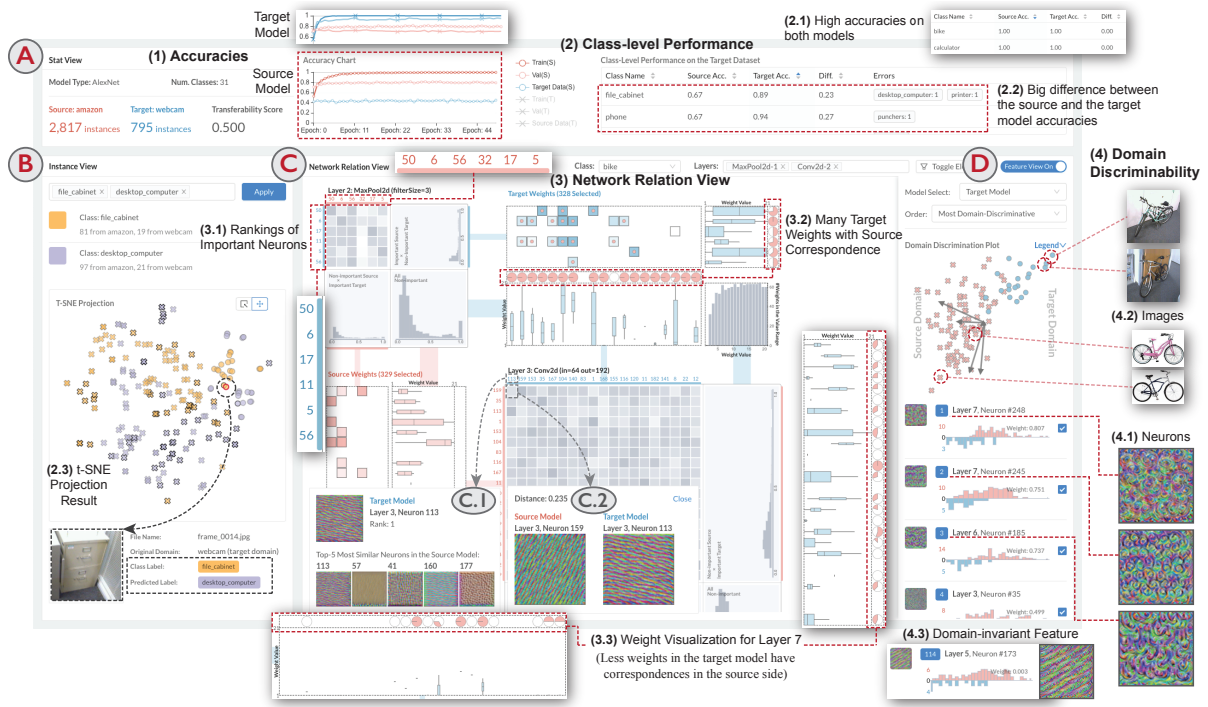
Target Model

(2.1) High accuracies on both models

| Class Name | Source Acc. | Target Acc. | Diff. |
|---|---|---|---|
| bike | 1.00 | 1.00 | 0.00 |
| calculator | 1.00 | 1.00 | 0.00 |

A

Stat View

(1) Accuracies

Model Type: AlexNet

Num. Classes: 31

Source: amazon

Target: webcam

Transferability Score

2,817 instances

795 instances

0.500

Source Model

Accuracy Chart

Epoch: 0 Epoch: 11 Epoch: 22 Epoch: 33 Epoch: 44

Train(S)
Val(S)
Target Data(S)
Train(T)
Val(T)
Source Data(T)

(2) Class-level Performance

Class-Level Performance on the Target Dataset

| Class Name | Source Acc. | Target Acc. | Diff. | Errors |
|---|---|---|---|---|
| file_cabinet | 0.67 | 0.89 | 0.23 | desktop_computer: 1 printer: 1 |
| phone | 0.67 | 0.94 | 0.27 | punchers: 1 |

(2.2) Big difference between the source and the target model accuracies

B

Instance View

file_cabinet × desktop_computer ×

Apply

Class: file_cabinet
81 from amazon, 19 from webcam

Class: desktop_computer
97 from amazon, 21 from webcam

(3.1) Rankings of Important Neurons

T-SNE Projection

(2.3) t-SNE Projection Result

File Name: frame_0014.jpg
Original Domain: webcam (target domain)
Class Label: file_cabinet
Predicted Label: desktop_computer

C

Network Relation View

50 6 56 32 17 5

Class: bike

Layers: MaxPool2d-1 × Conv2d-2 ×

Toggle E

(3) Network Relation View

Layer 2: MaxPool2d (filterSize=3)

Target Weights (328 Selected)

Weight Value

(3.2) Many Target Weights with Source Correspondence

50
6
17
11
5
56

Non-Important Source
Important Target

All
Non-Important

Source Weights (329 Selected)

Weight Value

Layer 3: Conv2d (in=64 out=192)

Weight Value

Target Model
Layer 3, Neuron 113
Rank: 1

C.1

C.2

Distance: 0.235

Close

Source Model
Layer 3, Neuron 159

Target Model
Layer 3, Neuron 113

Top-5 Most Similar Neurons in the Source Model:
113 57 41 160 177

Non-Important Source
Important Target

All
Non-Important

(3.3) Weight Visualization for Layer 7
(Less weights in the target model have correspondences in the source side)

Weight Value

D

Feature View On

(4) Domain Discriminability

Model Select: Target Model

Order: Most Domain-Discriminative

Domain Discrimination Plot

Legend

Source Domain

Target Domain

(4.2) Images

1 Layer 7, Neuron #248
Weight: 0.807

2 Layer 7, Neuron #245
Weight: 0.751

3 Layer 6, Neuron #185
Weight: 0.737

4 Layer 3, Neuron #35
Weight: 0.499

(4.1) Neurons

(4.3) Domain-invariant Feature

114 Layer 5, Neuron #173
Weight: 0.003